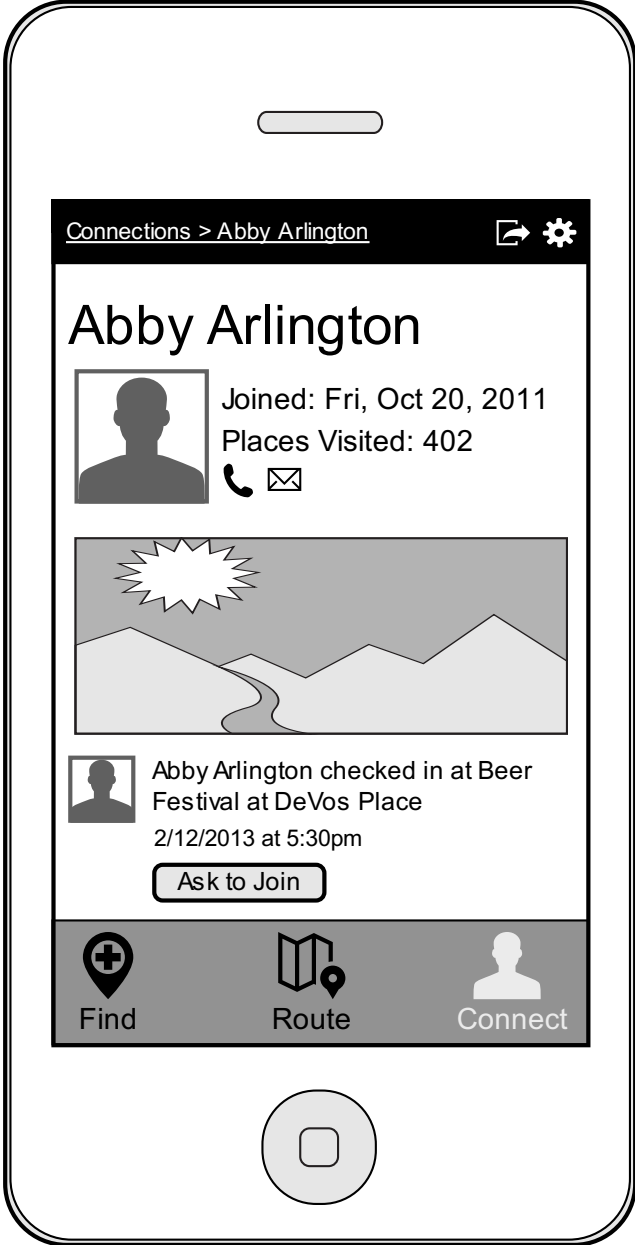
Connections > Abby Arlington

Abby Arlington

Joined: Fri, Oct 20, 2011
Places Visited: 402

Abby Arlington checked in at Beer Festival at DeVos Place
2/12/2013 at 5:30pm

Ask to Join

Find
Route
Connect